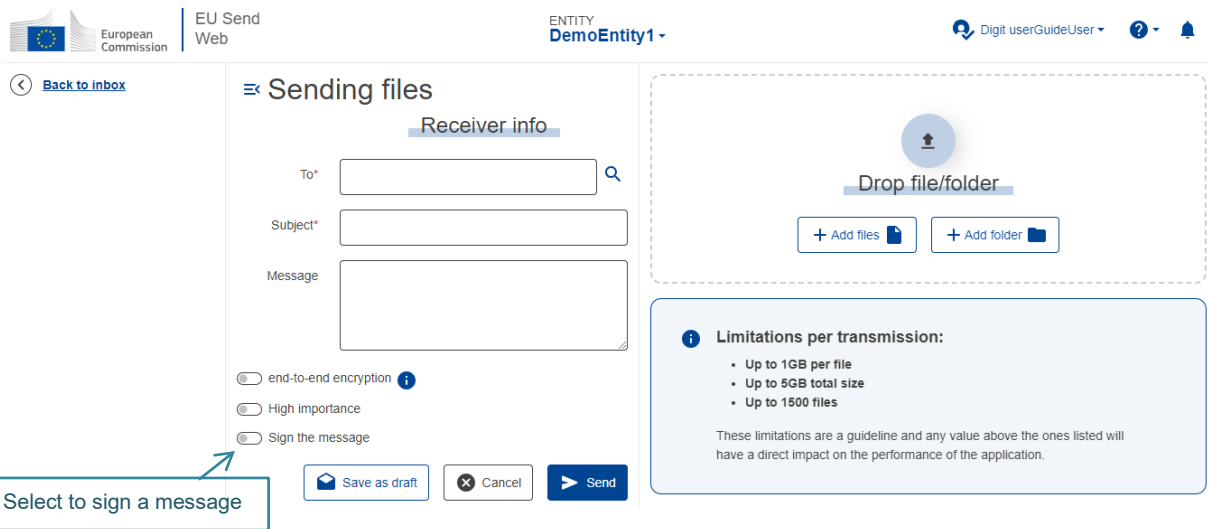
European Commission

EU Send Web

ENTITY
DemoEntity1

Digit userGuideUser

Back to inbox

Sending files

Receiver info

To*

Subject*

Message

end-to-end encryption

High importance

Sign the message

Save as draft

Cancel

Send

Select to sign a message

Drop file/folder

Add files

Add folder

Limitations per transmission:

- Up to 1GB per file
- Up to 5GB total size
- Up to 1500 files

These limitations are a guideline and any value above the ones listed will have a direct impact on the performance of the application.